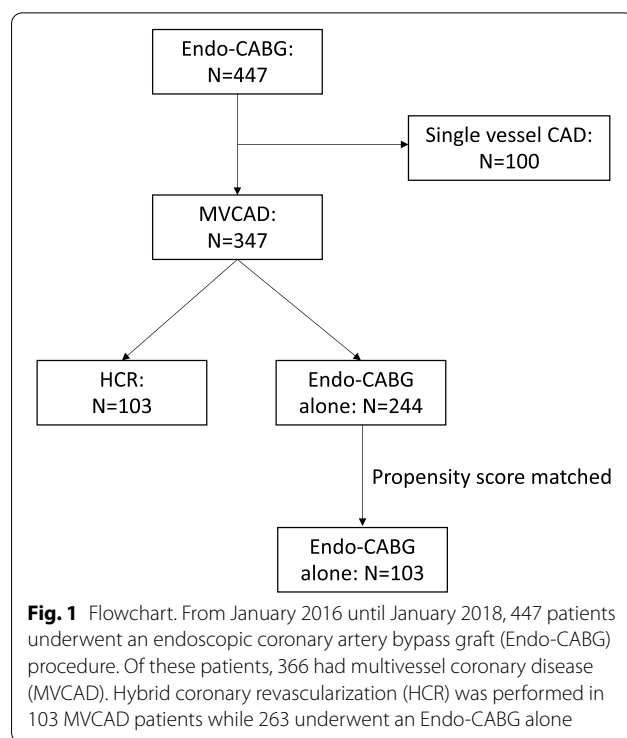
Endo-CABG:
N=447

Single vessel CAD:
N=100

MVCAD:
N=347

HCR:
N=103

Endo-CABG
alone: N=244

Propensity score matched

Endo-CABG
alone: N=103

**Fig. 1** Flowchart. From January 2016 until January 2018, 447 patients underwent an endoscopic coronary artery bypass graft (Endo-CABG) procedure. Of these patients, 366 had multivessel coronary disease (MVCAD). Hybrid coronary revascularization (HCR) was performed in 103 MVCAD patients while 263 underwent an Endo-CABG alone